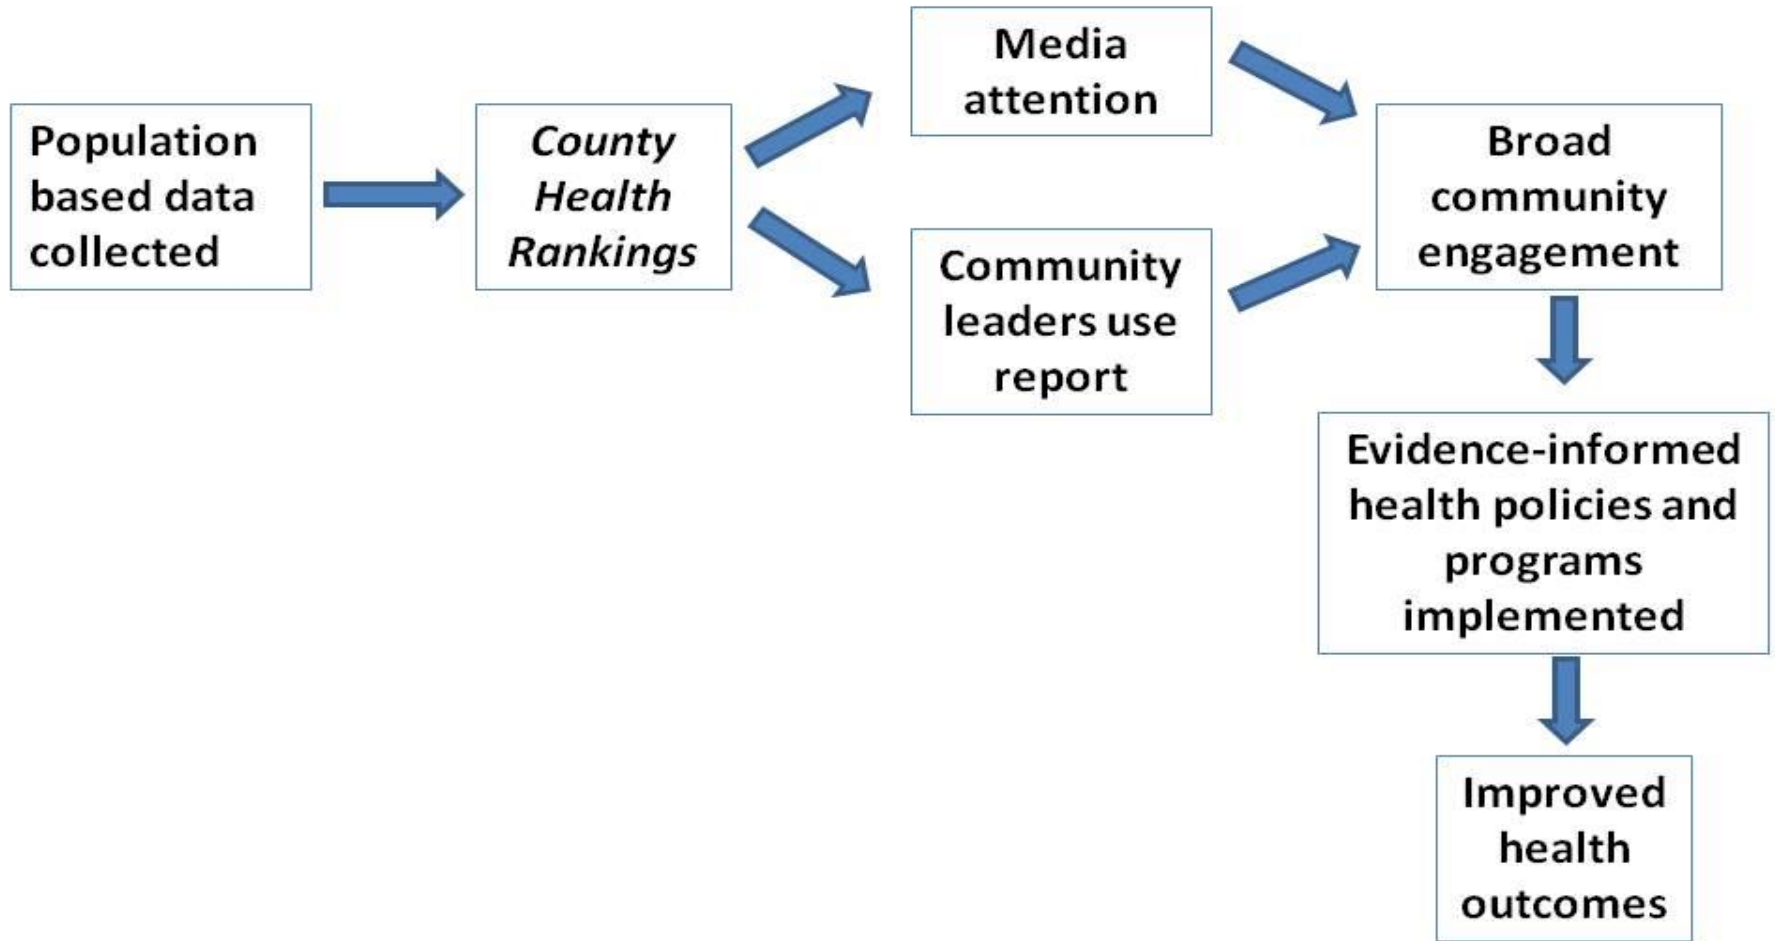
Population based data collected

County Health Rankings

Media attention

Community leaders use report

Broad community engagement

Evidence-informed health policies and programs implemented

Improved health outcomes